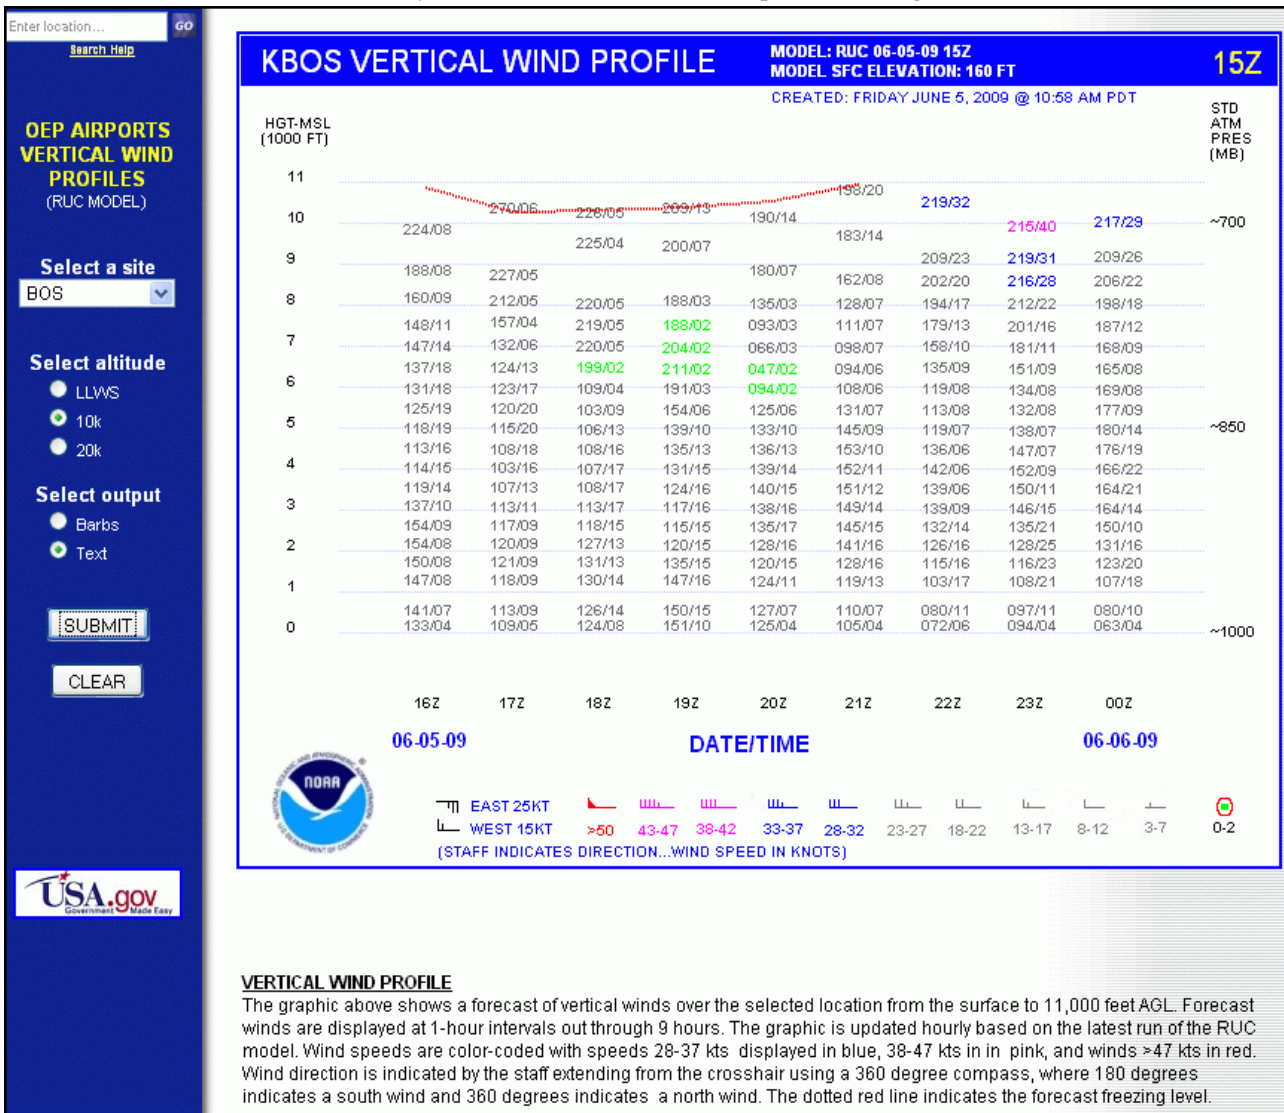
Enter location...
GO
Search Help

OEP AIRPORTS VERTICAL WIND PROFILES
(RUC MODEL)

Select a site
BOS

Select altitude
LLWS
10k
20k

Select output
Barbs
Text

SUBMIT

CLEAR

USA.gov
Government Made Easy

KBOS VERTICAL WIND PROFILE
MODEL: RUC 06-05-09 15Z
MODEL SFC ELEVATION: 160 FT
15Z
CREATED: FRIDAY JUNE 5, 2009 @ 10:58 AM PDT

HGT-MSL (1000 FT)
STD ATM PRES (MB)

| HGT | 16Z | 17Z | 18Z | 19Z | 20Z | 21Z | 22Z | 23Z | 00Z | |
|---|---|---|---|---|---|---|---|---|---|---|
| 11 | | | | | | 198/20 | 219/32 | | | |
| 10 | 224/08 | 270/06 | 226/05 | 209/13 | 190/14 | 183/14 | | 215/40 | 217/29 | ~700 |
| 9 | 188/08 | 227/05 | 225/04 | 200/07 | 180/07 | 162/08 | 209/23 | 219/31 | 209/26 | |
| | 160/09 | 212/05 | 220/05 | 188/03 | 135/03 | 128/07 | 202/20 | 216/28 | 206/22 | |
| 8 | 148/11 | 157/04 | 219/05 | 188/02 | 093/03 | 111/07 | 194/17 | 212/22 | 198/18 | |
| 7 | 147/14 | 132/06 | 220/05 | 204/02 | 066/03 | 098/07 | 179/13 | 201/16 | 187/12 | |
| | 137/18 | 124/13 | 199/02 | 211/02 | 047/02 | 094/06 | 158/10 | 181/11 | 168/09 | |
| 6 | 131/18 | 123/17 | 109/04 | 191/03 | 094/02 | 108/06 | 135/09 | 151/09 | 165/08 | |
| | 125/19 | 120/20 | 103/09 | 154/06 | 125/06 | 131/07 | 119/08 | 134/08 | 169/08 | |
| 5 | 118/19 | 115/20 | 106/13 | 139/10 | 133/10 | 145/09 | 113/08 | 132/08 | 177/09 | ~850 |
| | 113/16 | 108/18 | 108/16 | 135/13 | 136/13 | 153/10 | 119/07 | 138/07 | 180/14 | |
| 4 | 114/15 | 103/16 | 107/17 | 131/15 | 139/14 | 152/11 | 136/06 | 147/07 | 176/19 | |
| | 119/14 | 107/13 | 108/17 | 124/16 | 140/15 | 151/12 | 142/06 | 152/09 | 166/22 | |
| 3 | 137/10 | 113/11 | 113/17 | 117/16 | 138/16 | 149/14 | 139/06 | 150/11 | 164/21 | |
| | 154/09 | 117/09 | 118/15 | 115/15 | 135/17 | 145/15 | 139/09 | 146/15 | 164/14 | |
| 2 | 154/08 | 120/09 | 127/13 | 120/15 | 128/16 | 141/16 | 132/14 | 135/21 | 150/10 | |
| | 150/08 | 121/09 | 131/13 | 135/15 | 120/15 | 128/16 | 126/16 | 128/25 | 131/16 | |
| 1 | 147/08 | 118/09 | 130/14 | 147/16 | 124/11 | 119/13 | 115/16 | 116/23 | 123/20 | |
| | 141/07 | 113/09 | 126/14 | 150/15 | 127/07 | 110/07 | 103/17 | 108/21 | 107/18 | |
| 0 | 133/04 | 109/05 | 124/08 | 151/10 | 125/04 | 105/04 | 080/11 | 097/11 | 080/10 | ~1000 |
| | | | | | | | 072/06 | 094/04 | 063/04 | |

06-05-09
DATE/TIME
06-06-09

NOAA

EAST 25KT
WEST 15KT
>50 43-47 38-42 33-37 28-32 23-27 18-22 13-17 8-12 3-7 0-2
(STAFF INDICATES DIRECTION...WIND SPEED IN KNOTS)

VERTICAL WIND PROFILE
The graphic above shows a forecast of vertical winds over the selected location from the surface to 11,000 feet AGL. Forecast winds are displayed at 1-hour intervals out through 9 hours. The graphic is updated hourly based on the latest run of the RUC model. Wind speeds are color-coded with speeds 28-37 kts displayed in blue, 38-47 kts in in pink, and winds >47 kts in red. Wind direction is indicated by the staff extending from the crosshair using a 360 degree compass, where 180 degrees indicates a south wind and 360 degrees indicates a north wind. The dotted red line indicates the forecast freezing level.